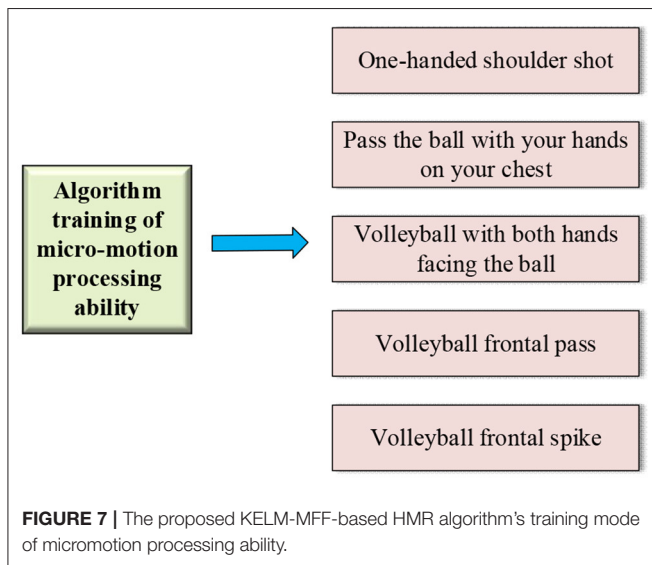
Algorithm training of micro-motion processing ability

One-handed shoulder shot

Pass the ball with your hands on your chest

Volleyball with both hands facing the ball

Volleyball frontal pass

Volleyball frontal spike

**FIGURE 7 |** The proposed KELM-MFF-based HMR algorithm's training mode of micromotion processing ability.